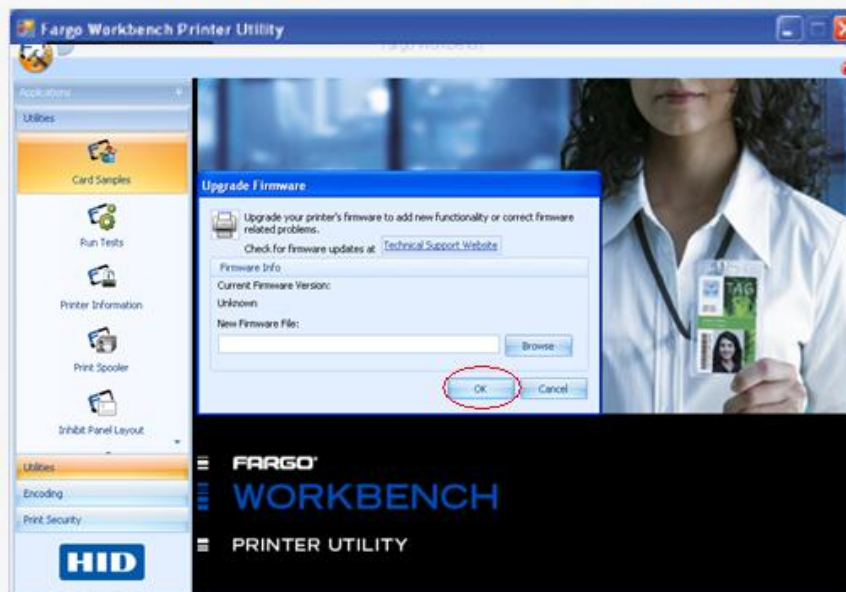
Fargo Workbench Printer Utility

Fargo Workbench

Applications

Utilities

Card Samples

Run Tests

Printer Information

Print Spooler

Inhibit Panel Layout

Utilities

Encoding

Print Security

HID

Upgrade Firmware

Upgrade your printer's firmware to add new functionality or correct firmware related problems.

Check for firmware updates at Technical Support Website

Firmware Info

Current Firmware Version:

Unknown

New Firmware File:

Browse

OK

Cancel

TAG

FARGO®

WORKBENCH

PRINTER UTILITY